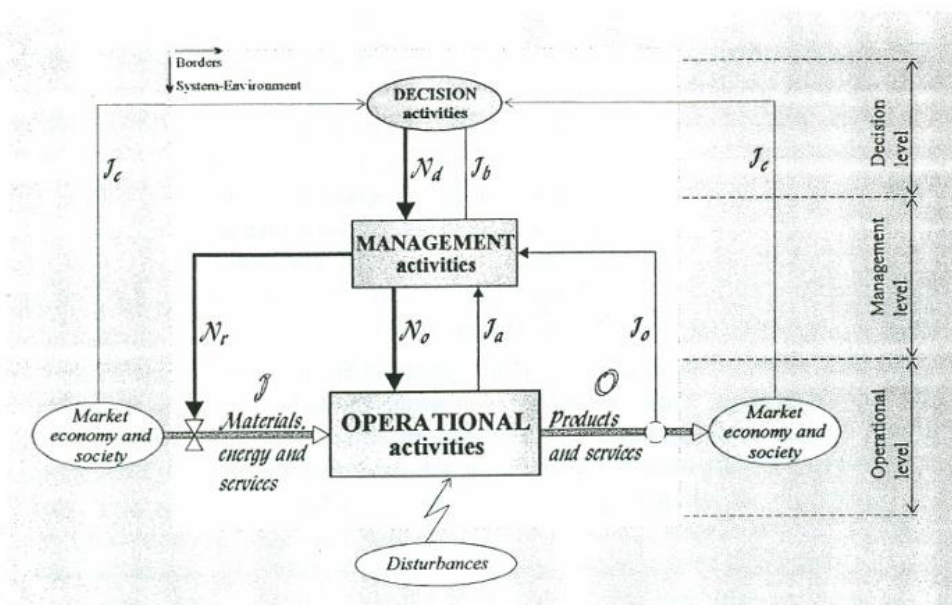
Borders
System-Environment

DECISION activities

$\mathcal{J}_c$

$\mathcal{N}_d$

$\mathcal{J}_b$

$\mathcal{J}_e$

Decision level

MANAGEMENT activities

Management level

$\mathcal{N}_r$

$\mathcal{N}_o$

$\mathcal{J}_a$

$\mathcal{J}_o$

$\mathcal{J}$

$\mathcal{O}$

Market economy and society

Materials, energy and services

OPERATIONAL activities

Products and services

Market economy and society

Operational level

Disturbances